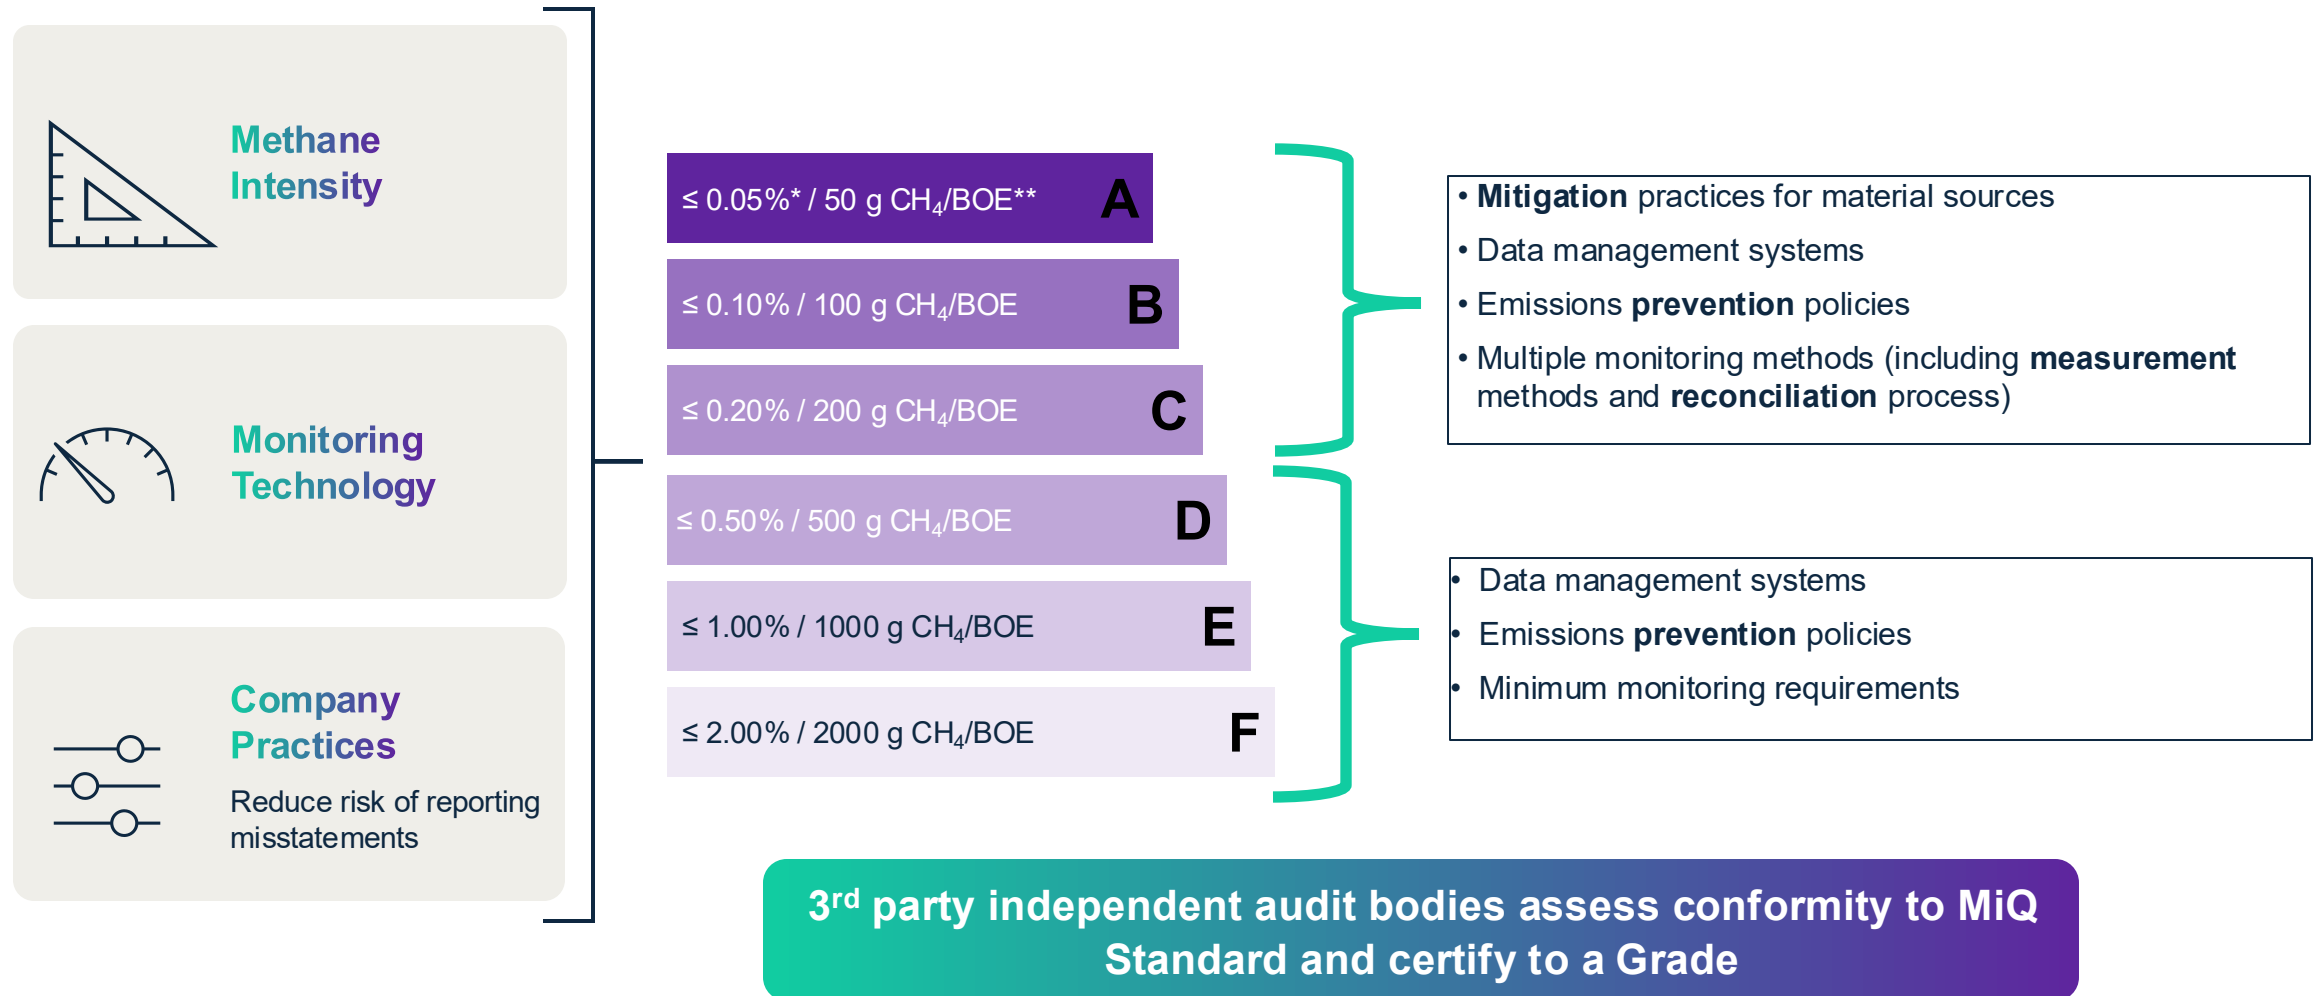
Methane Intensity

Monitoring Technology

Company Practices

Reduce risk of reporting misstatements

$\leq$ 0.05%* / 50 g $CH_4$/BOE** A

$\leq$ 0.10% / 100 g $CH_4$/BOE B

$\leq$ 0.20% / 200 g $CH_4$/BOE C

$\leq$ 0.50% / 500 g $CH_4$/BOE D

$\leq$ 1.00% / 1000 g $CH_4$/BOE E

$\leq$ 2.00% / 2000 g $CH_4$/BOE F

• Mitigation practices for material sources
• Data management systems
• Emissions prevention policies
• Multiple monitoring methods (including measurement methods and reconciliation process)

• Data management systems
• Emissions prevention policies
• Minimum monitoring requirements

3$^{rd}$ party independent audit bodies assess conformity to MiQ Standard and certify to a Grade